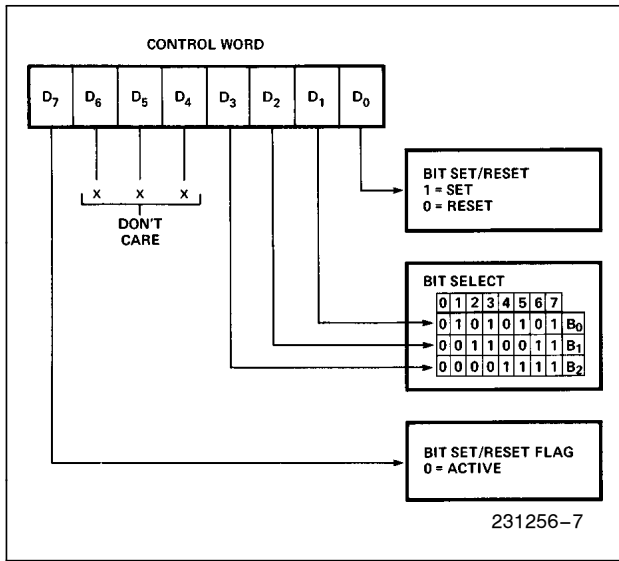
CONTROL WORD

| $D_7$ | $D_6$ | $D_5$ | $D_4$ | $D_3$ | $D_2$ | $D_1$ | $D_0$ |
|---|---|---|---|---|---|---|---|

X X X

DON'T CARE

BIT SET/RESET
1 = SET
0 = RESET

BIT SELECT

| 0 | 1 | 2 | 3 | 4 | 5 | 6 | 7 | |
|---|---|---|---|---|---|---|---|---|
| 0 | 1 | 0 | 1 | 0 | 1 | 0 | 1 | $B_0$ |
| 0 | 0 | 1 | 1 | 0 | 0 | 1 | 1 | $B_1$ |
| 0 | 0 | 0 | 0 | 1 | 1 | 1 | 1 | $B_2$ |

BIT SET/RESET FLAG
0 = ACTIVE

231256–7